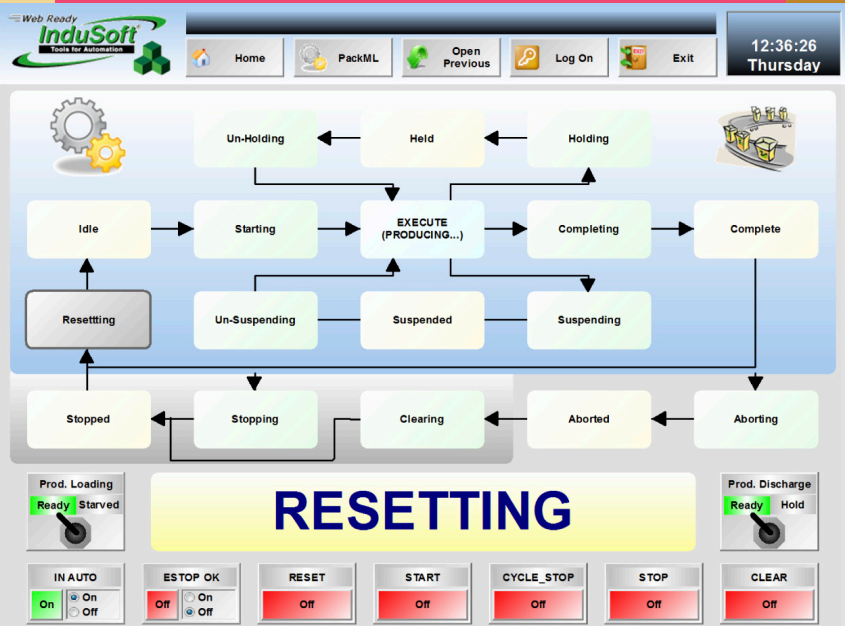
Web Ready
InduSoft
Tools for Automation

Home
PackML
Open Previous
Log On
EXIT
Exit

12:36:26
Thursday

Un-Holding
Held
Holding

Idle
Starting
EXECUTE (PRODUCING...)
Completing
Complete

Resettting
Un-Suspending
Suspended
Suspending

Stopped
Stopping
Clearing
Aborted
Aborting

Prod. Loading
Ready
Starved

RESETTING

Prod. Discharge
Ready
Hold

IN AUTO
On
On
Off

ESTOP OK
Off
On
Off

RESET
Off

START
Off

CYCLE_STOP
Off

STOP
Off

CLEAR
Off